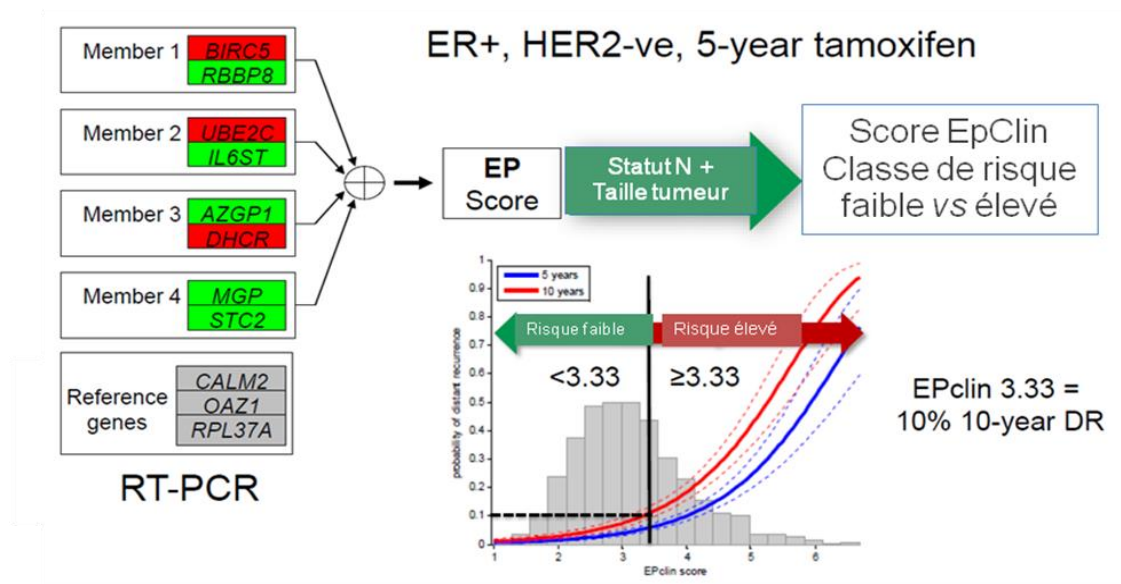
Member 1 BIRC5 RBBP8

Member 2 UBE2C IL6ST

Member 3 AZGP1 DHCR

Member 4 MGP STC2

Reference genes CALM2 OAZ1 RPL37A

RT-PCR

ER+, HER2-ve, 5-year tamoxifen

EP Score

Statut N + Taille tumeur

Score EpClin Classe de risque faible *vs* élevé

5 years
10 years

Risque faible

Risque élevé

<3.33

≥3.33

probability of distant recurrence

0
0.1
0.2
0.3
0.4
0.5
0.6
0.7
0.8
0.9
1

1
2
3
4
5
6

EPclin score

EPclin 3.33 = 10% 10-year DR